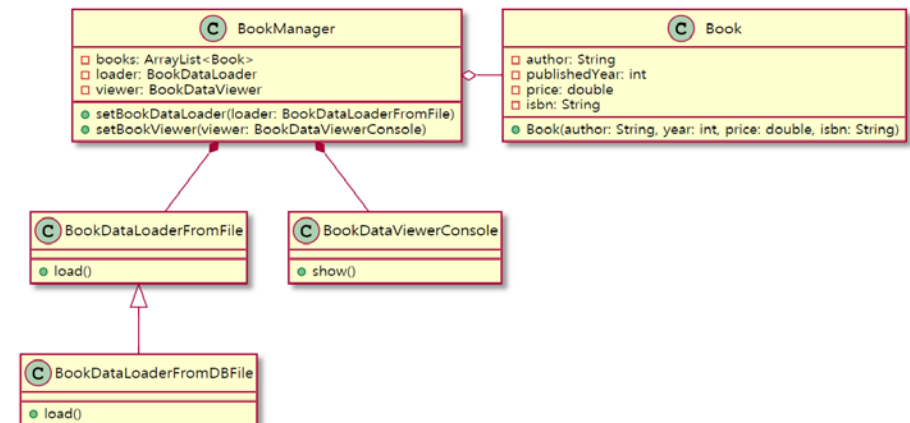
C BookManager

- books: ArrayList<Book>
- loader: BookDataLoader
- viewer: BookDataViewer

+ setBookDataLoader(loader: BookDataLoaderFromFile)
+ setBookViewer(viewer: BookDataViewerConsole)

C Book

- author: String
- publishedYear: int
- price: double
- isbn: String

+ Book(author: String, year: int, price: double, isbn: String)

C BookDataLoaderFromFile

+ load()

C BookDataViewerConsole

+ show()

C BookDataLoaderFromDBFile

+ load()